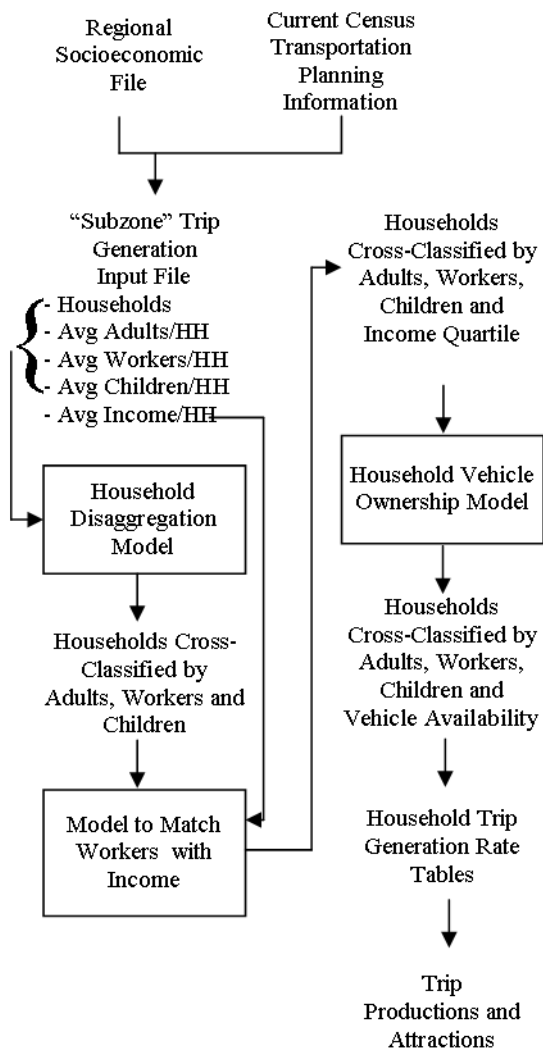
Regional Socioeconomic File

Current Census Transportation Planning Information

“Subzone” Trip Generation Input File
- Households
- Avg Adults/HH
- Avg Workers/HH
- Avg Children/HH
- Avg Income/HH

Household Disaggregation Model

Households Cross-Classified by Adults, Workers and Children

Model to Match Workers with Income

Households Cross-Classified by Adults, Workers, Children and Income Quartile

Household Vehicle Ownership Model

Households Cross-Classified by Adults, Workers, Children and Vehicle Availability

Household Trip Generation Rate Tables

Trip Productions and Attractions